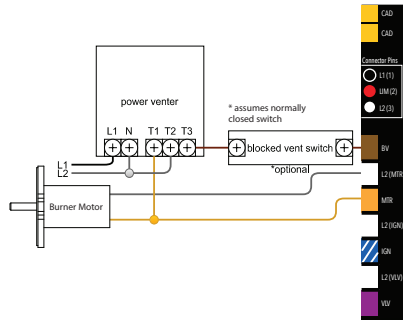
power venter

L1 N T1 T2 T3

L1
L2

* assumes normally closed switch

blocked vent switch

*optional

Burner Motor

CAD
CAD
Connector Pins
L1 (1)
LIM (2)
L2 (3)
BV
L2 (MTR
MTR
L2 (IGN)
IGN
L2 (VLV)
VLV